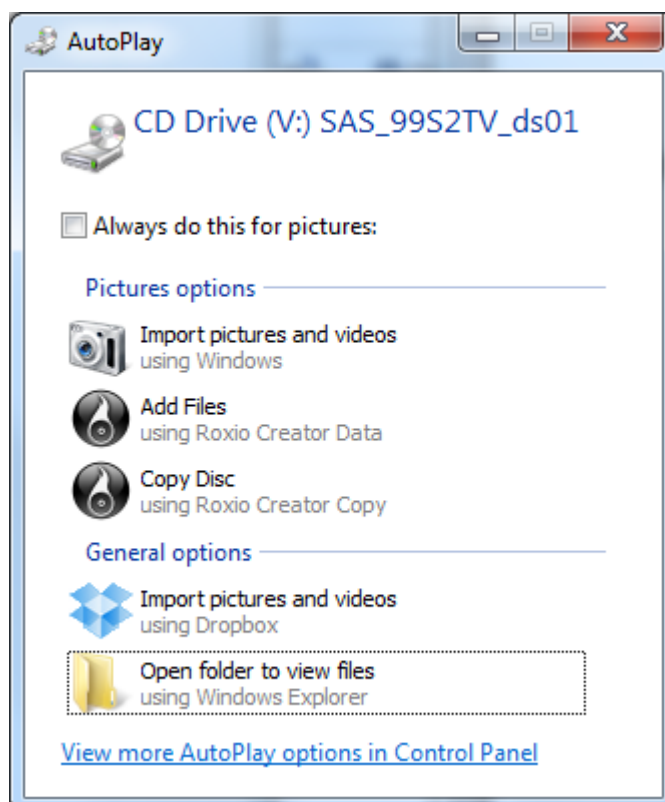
AutoPlay

CD Drive (V:) SAS_99S2TV_ds01

Always do this for pictures:

Pictures options

Import pictures and videos
using Windows

Add Files
using Roxio Creator Data

Copy Disc
using Roxio Creator Copy

General options

Import pictures and videos
using Dropbox

Open folder to view files
using Windows Explorer

View more AutoPlay options in Control Panel